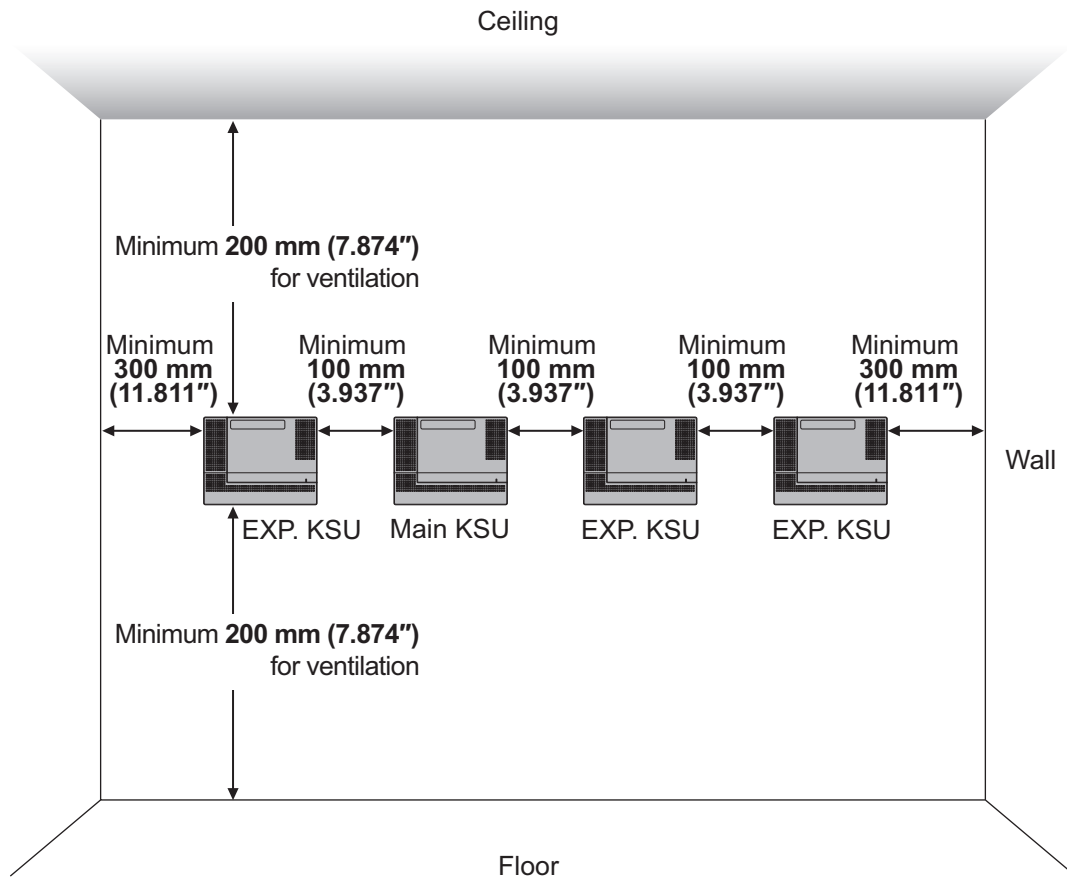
Ceiling

Minimum **200 mm (7.874″)** for ventilation

Minimum **300 mm (11.811″)**

Minimum **100 mm (3.937″)**

Minimum **100 mm (3.937″)**

Minimum **100 mm (3.937″)**

Minimum **300 mm (11.811″)**

Wall

EXP. KSU

Main KSU

EXP. KSU

EXP. KSU

Minimum **200 mm (7.874″)** for ventilation

Floor